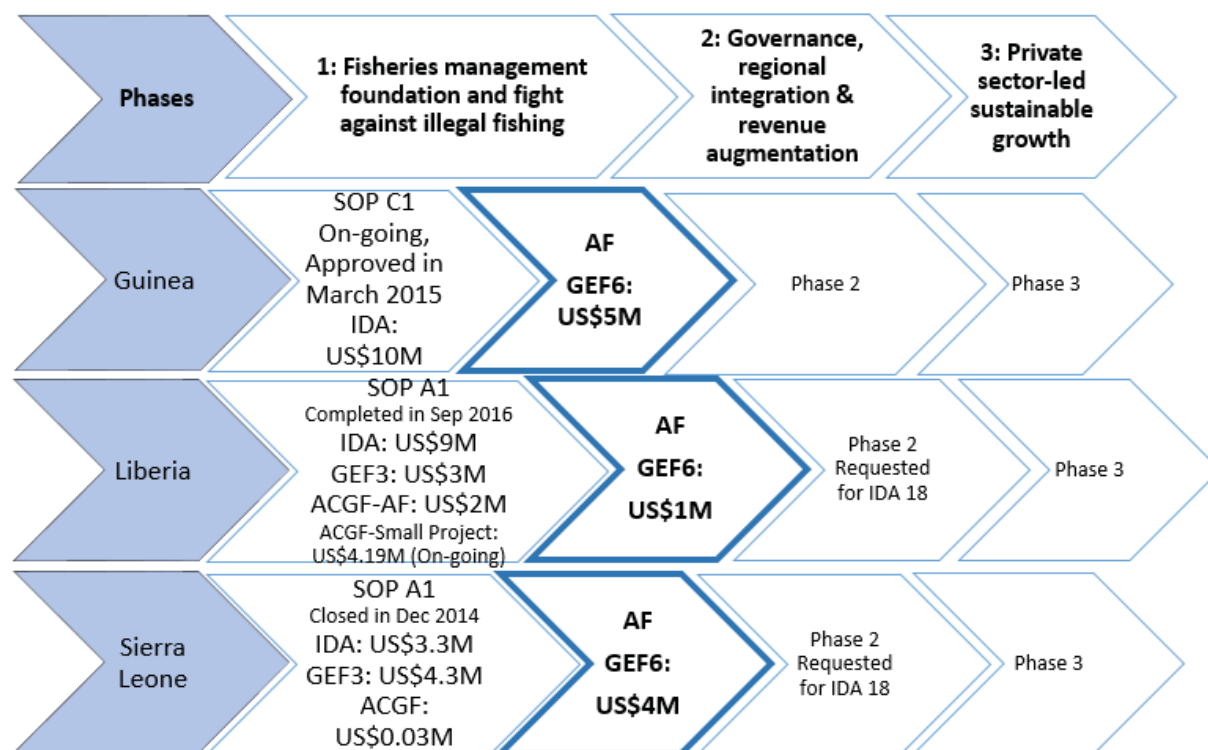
Phases

1: Fisheries management foundation and fight against illegal fishing

2: Governance, regional integration & revenue augmentation

3: Private sector-led sustainable growth

Guinea

SOP C1 On-going, Approved in March 2015 IDA: US$10M

AF GEF6: US$5M

Phase 2

Phase 3

Liberia

SOP A1 Completed in Sep 2016 IDA: US$9M GEF3: US$3M ACGF-AF: US$2M ACGF-Small Project: US$4.19M (On-going)

AF GEF6: US$1M

Phase 2 Requested for IDA 18

Phase 3

Sierra Leone

SOP A1 Closed in Dec 2014 IDA: US$3.3M GEF3: US$4.3M ACGF: US$0.03M

AF GEF6: US$4M

Phase 2 Requested for IDA 18

Phase 3